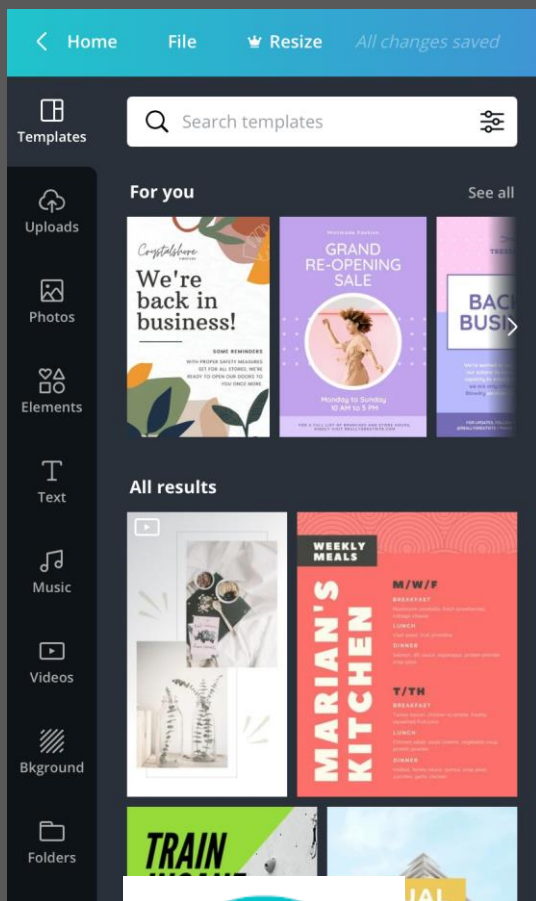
Home File Resize All changes saved

Templates

Search templates

Uploads

For you

See all

Crystalshore

We're back in business!

SOME REMINDERS

WITH PROPER SAFETY MEASURES SET FOR ALL STORES, WE'RE READY TO OPEN OUR DOORS TO YOU ONCE MORE.

GRAND RE-OPENING SALE

Monday to Saturday 10 AM to 5 PM

BAC BUSI

Photos

Elements

Text

All results

Music

WEEKLY MEALS

MARIAN'S KITCHEN

M/W/F

BREAKFAST

LUNCH

DINNER

T/TH

BREAKFAST

LUNCH

DINNER

Videos

Bkground

Folders

TRAIN

IAL